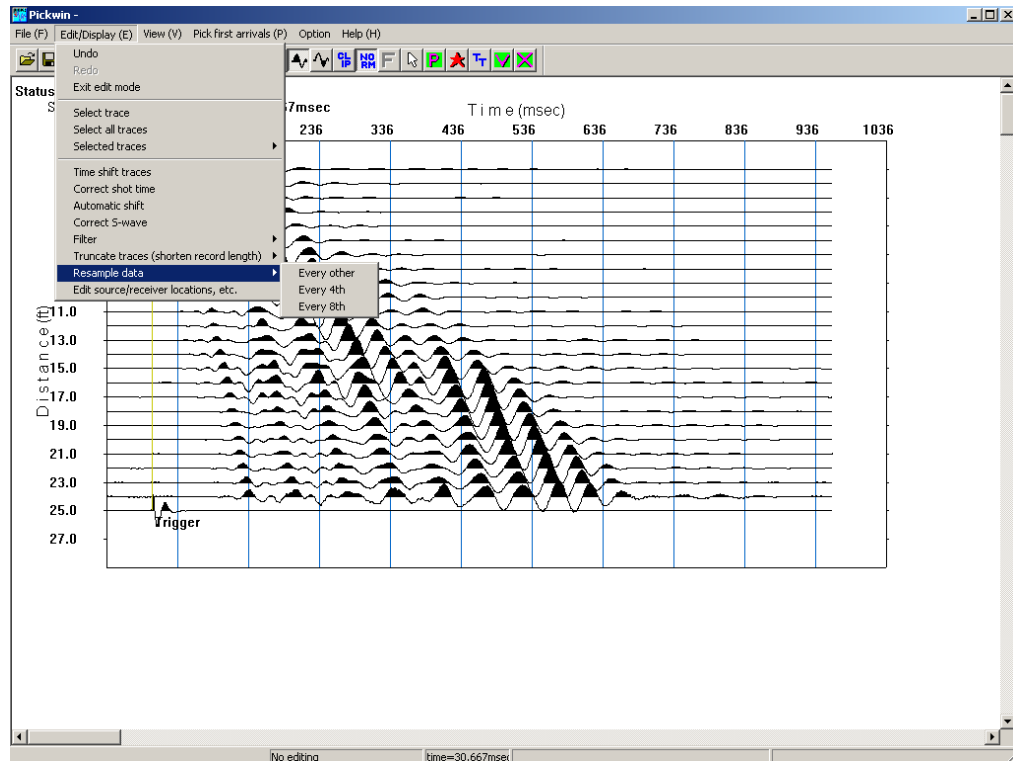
Pickwin -

File (F) Edit/Display (E) View (V) Pick first arrivals (P) Option Help (H)

Undo
Redo
Exit edit mode

Select trace
Select all traces
Selected traces

Time shift traces
Correct shot time
Automatic shift
Correct S-wave
Filter
Truncate traces (shorten record length)
Resample data
Edit source/receiver locations, etc.

Every other
Every 4th
Every 8th

Status
S
67msec

T i m e (msec)

236 336 436 536 636 736 836 936 1036

D i s t a n c e (ft)

11.0
13.0
15.0
17.0
19.0
21.0
23.0
25.0
27.0

Trigger

No editing
time=30.667msec